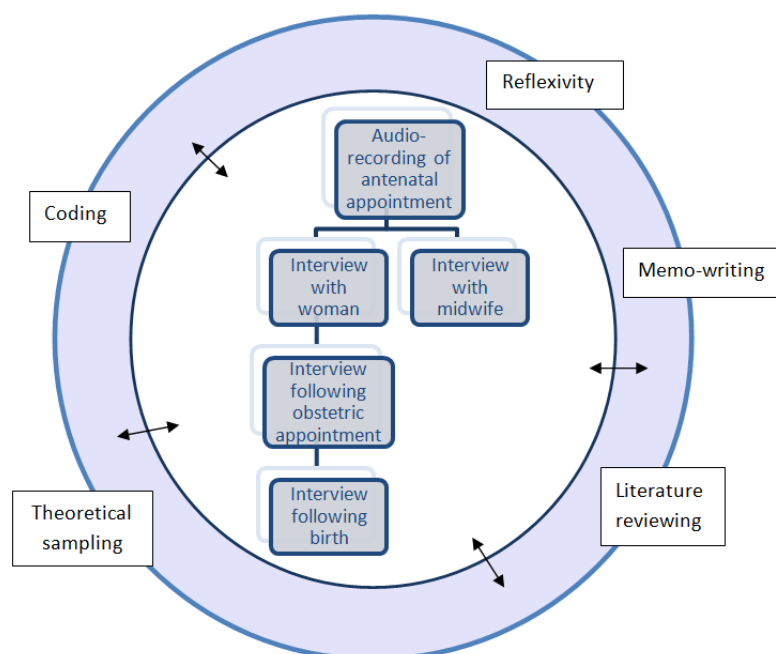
Reflexivity

Audio-recording of antenatal appointment

Coding

Interview with woman

Interview with midwife

Memo-writing

Interview following obstetric appointment

Interview following birth

Theoretical sampling

Literature reviewing